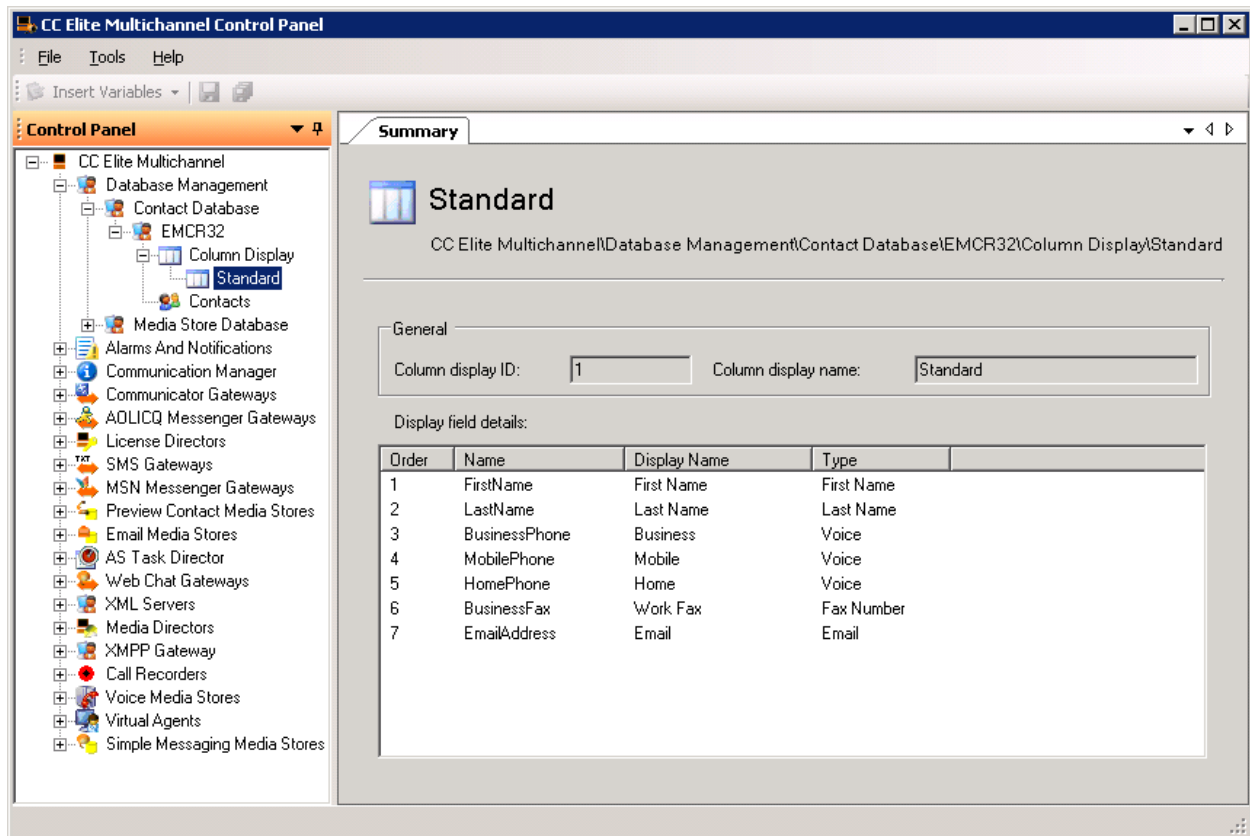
CC Elite Multichannel Control Panel

File Tools Help

Insert Variables

Control Panel

CC Elite Multichannel
Database Management
Contact Database
EMCR32
Column Display
Standard
Contacts
Media Store Database
Alarms And Notifications
Communication Manager
Communicator Gateways
AOLICQ Messenger Gateways
License Directors
SMS Gateways
MSN Messenger Gateways
Preview Contact Media Stores
Email Media Stores
AS Task Director
Web Chat Gateways
XML Servers
Media Directors
XMPP Gateway
Call Recorders
Voice Media Stores
Virtual Agents
Simple Messaging Media Stores

Summary

Standard

CC Elite Multichannel\Database Management\Contact Database\EMCR32\Column Display\Standard

General

Column display ID: 1 Column display name: Standard

Display field details:

| Order | Name | Display Name | Type |
|---|---|---|---|
| 1 | FirstName | First Name | First Name |
| 2 | LastName | Last Name | Last Name |
| 3 | BusinessPhone | Business | Voice |
| 4 | MobilePhone | Mobile | Voice |
| 5 | HomePhone | Home | Voice |
| 6 | BusinessFax | Work Fax | Fax Number |
| 7 | EmailAddress | Email | Email |